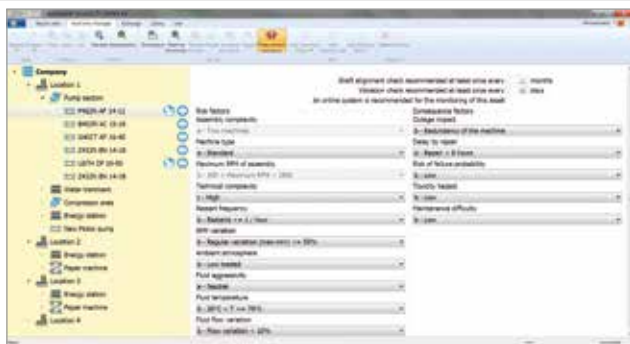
Company
Location 1
Pump section
Water treatment
Compression area
Energy station
New Motor pump
Location 2
Energy station
Paper machine
Location 3
Energy station
Paper machine
Location 4

Shaft alignment check recommended at least once every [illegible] months
Vibration check recommended at least once every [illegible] days
An online system is recommended for the monitoring of this asset

Risk factors
Assembly complexity
Machine type
Maximum RPM of assembly
Technical complexity
Restart frequency
RPM variation
Ambient atmosphere
Fluid aggressivity
Fluid temperature
Fluid flow variation

Consequence factors
Outage impact
Delay to repair
Risk of failure probability
Toxicity hazard
Maintenance difficulty